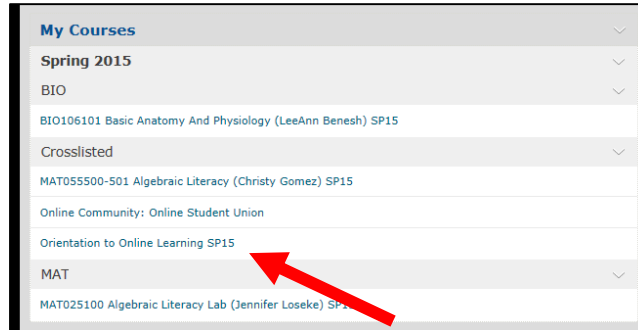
My Courses

Spring 2015

BIO

BIO106101 Basic Anatomy And Physiology (LeeAnn Benesh) SP15

Crosslisted

MAT055500-501 Algebraic Literacy (Christy Gomez) SP15

Online Community: Online Student Union

Orientation to Online Learning SP15

MAT

MAT025100 Algebraic Literacy Lab (Jennifer Loseke) SP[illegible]